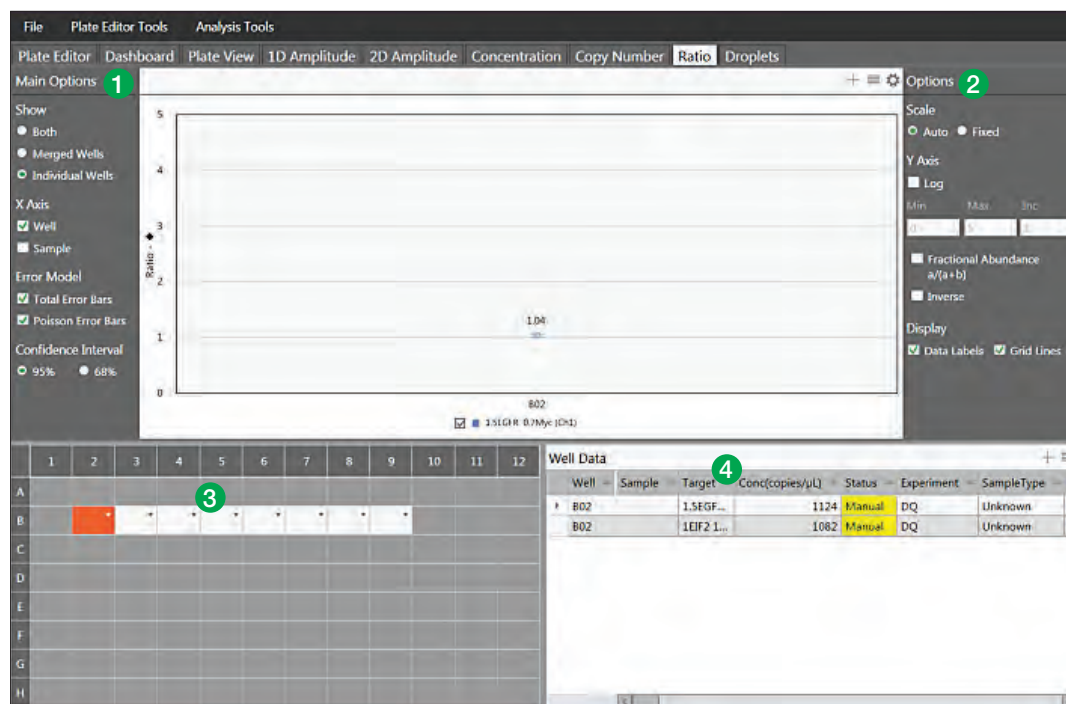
File Plate Editor Tools Analysis Tools

Plate Editor Dashboard Plate View 1D Amplitude 2D Amplitude Concentration Copy Number Ratio Droplets

Main Options 1

Show
Both
Merged Wells
Individual Wells

X Axis
Well
Sample

Error Model
Total Error Bars
Poisson Error Bars

Confidence Interval
95% 68%

5
4
3
2
1
0
Ratio
1.04
B02
1.5EGFR 0.7Myc (Ch1)

Options 2

Scale
Auto Fixed

Y Axis
Log
Min Max Inc
0 5 1

Fractional Abundance a/(a+b)
Inverse

Display
Data Labels Grid Lines

| | 1 | 2 | 3 | 4 | 5 | 6 | 7 | 8 | 9 | 10 | 11 | 12 |
|---|---|---|---|---|---|---|---|---|---|---|---|---|
| A | | | | | | | | | | | | |
| B | | | | | | | | | | | | |
| C | | | | | | | | | | | | |
| D | | | | | | | | | | | | |
| E | | | | | | | | | | | | |
| F | | | | | | | | | | | | |
| G | | | | | | | | | | | | |
| H | | | | | | | | | | | | |

3

Well Data 4

| Well | Sample | Target | Conc(copies/µL) | Status | Experiment | SampleType |
|---|---|---|---|---|---|---|
| B02 | | 1.5EGF... | 1124 | Manual | DQ | Unknown |
| B02 | | 1EIF2 1... | 1082 | Manual | DQ | Unknown |